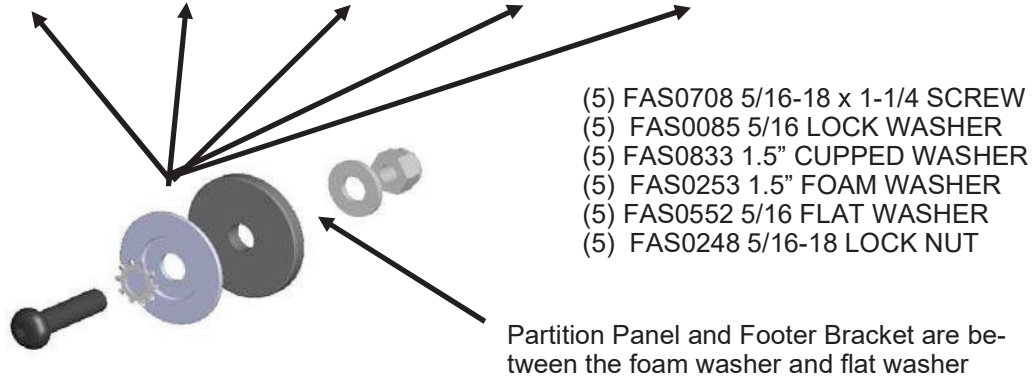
(5) FAS0708 5/16-18 x 1-1/4 SCREW
(5) FAS0085 5/16 LOCK WASHER
(5) FAS0833 1.5” CUPPED WASHER
(5) FAS0253 1.5” FOAM WASHER
(5) FAS0552 5/16 FLAT WASHER
(5) FAS0248 5/16-18 LOCK NUT

Partition Panel and Footer Bracket are between the foam washer and flat washer